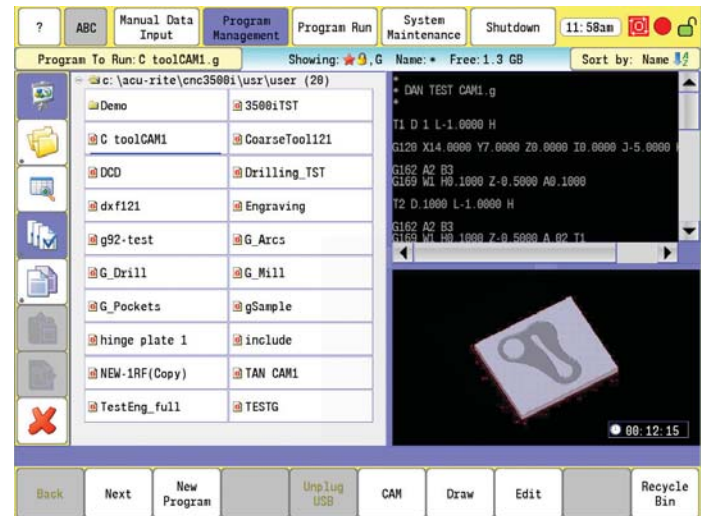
? ABC Manual Data Input Program Management Program Run System Maintenance Shutdown 11:58am

Program To Run: C toolCAM1.g Showing: ★,G Name: * Free: 1.3 GB Sort by: Name

c:\acu-rite\cnc3500i\usr\user (20)

| Demo | 3500iTST |
|---|---|
| C toolCAM1 | CoarseTool121 |
| DCD | Drilling_TST |
| dxf121 | Engraving |
| g92-test | G_Arcs |
| G_Drill | G_Mill |
| G_Pockets | gSample |
| hinge plate 1 | include |
| NEW-1RF(Copy) | TAN CAM1 |
| TestEng_full | TESTG |

*
* DAN TEST CAM1.g
*
T1 D 1 L-1.0000 H

G120 X14.0000 Y7.0000 Z0.0000 I0.0000 J-5.0000

G162 A2 B3
G169 W1 H0.1000 Z-0.5000 A0.1000

T2 D.1000 L-1.0000 H

G162 A2 B3
G169 W1 H0.1000 Z-0.5000 A.02 T1

00:12:15

Back Next New Program Unplug USB CAM Draw Edit Recycle Bin